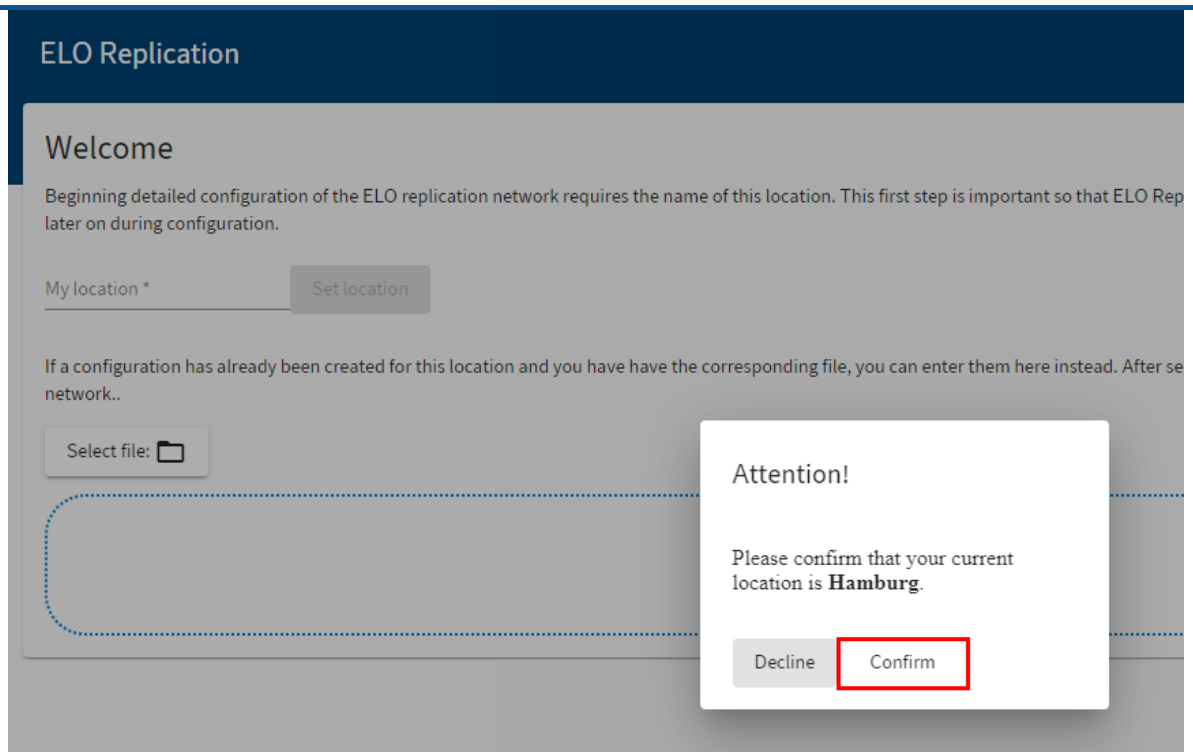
ELO Replication

Welcome

Beginning detailed configuration of the ELO replication network requires the name of this location. This first step is important so that ELO Rep later on during configuration.

My location *

Set location

If a configuration has already been created for this location and you have have the corresponding file, you can enter them here instead. After se network..

Select file:

Attention!

Please confirm that your current location is **Hamburg**.

Decline

Confirm